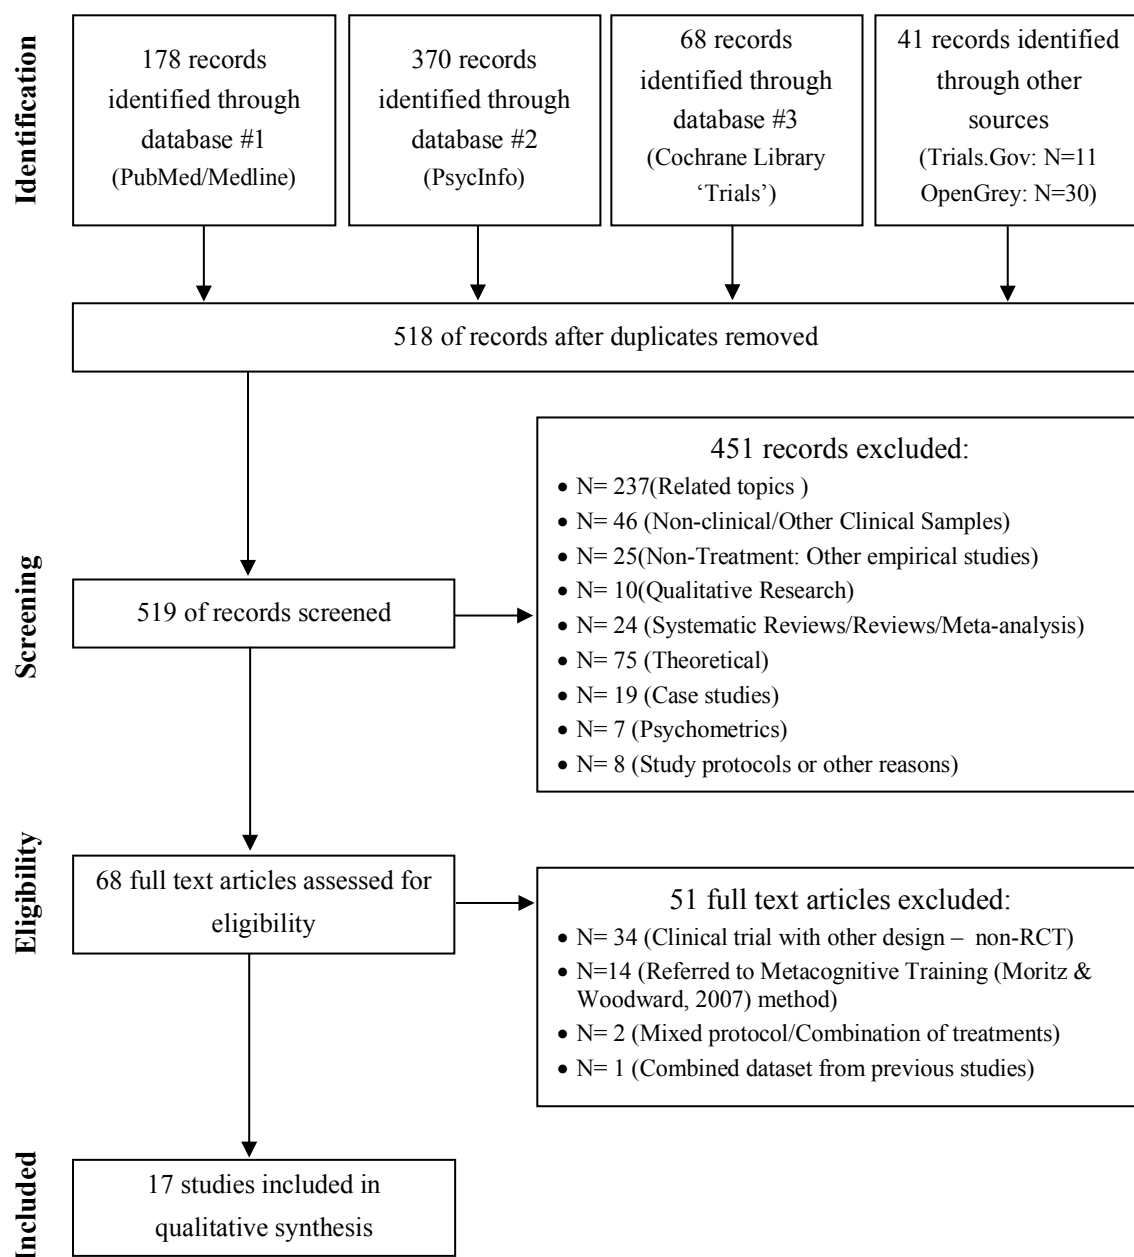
Identification

178 records identified through database #1 (PubMed/Medline)

370 records identified through database #2 (PsycInfo)

68 records identified through database #3 (Cochrane Library 'Trials')

41 records identified through other sources (Trials.Gov: N=11 OpenGrey: N=30)

518 of records after duplicates removed

Screening

519 of records screened

451 records excluded:
• N= 237(Related topics )
• N= 46 (Non-clinical/Other Clinical Samples)
• N= 25(Non-Treatment: Other empirical studies)
• N= 10(Qualitative Research)
• N= 24 (Systematic Reviews/Reviews/Meta-analysis)
• N= 75 (Theoretical)
• N= 19 (Case studies)
• N= 7 (Psychometrics)
• N= 8 (Study protocols or other reasons)

Eligibility

68 full text articles assessed for eligibility

51 full text articles excluded:
• N= 34 (Clinical trial with other design – non-RCT)
• N=14 (Referred to Metacognitive Training (Moritz & Woodward, 2007) method)
• N= 2 (Mixed protocol/Combination of treatments)
• N= 1 (Combined dataset from previous studies)

Included

17 studies included in qualitative synthesis